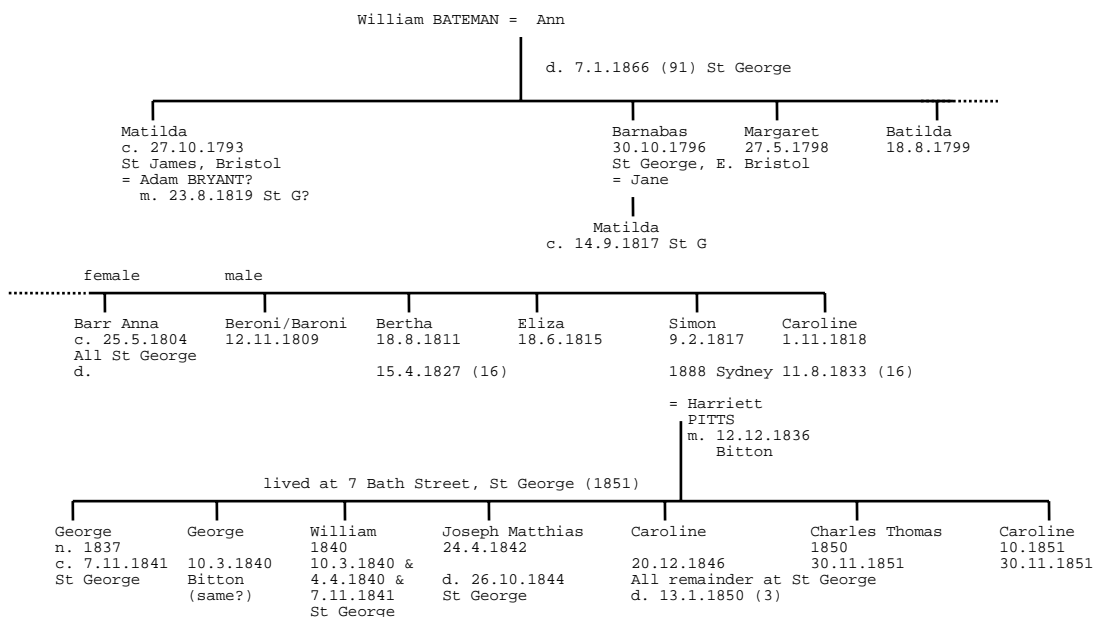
William BATEMAN = Ann

d. 7.1.1866 (91) St George

Matilda
c. 27.10.1793
St James, Bristol
= Adam BRYANT?
m. 23.8.1819 St G?

Barnabas
30.10.1796
St George, E. Bristol
= Jane

Matilda
c. 14.9.1817 St G

Margaret
27.5.1798

Batilda
18.8.1799

female

male

Barr Anna
c. 25.5.1804
All St George
d.

Beroni/Baroni
12.11.1809

Bertha
18.8.1811

15.4.1827 (16)

Eliza
18.6.1815

Simon
9.2.1817

1888 Sydney

= Harriett
PITTS
m. 12.12.1836
Bitton

Caroline
1.11.1818

11.8.1833 (16)

lived at 7 Bath Street, St George (1851)

George
n. 1837
c. 7.11.1841
St George

George

10.3.1840
Bitton
(same?)

William
1840
10.3.1840 &
4.4.1840 &
7.11.1841
St George

Joseph Matthias
24.4.1842

d. 26.10.1844
St George

Caroline

20.12.1846
All remainder at St George
d. 13.1.1850 (3)

Charles Thomas
1850
30.11.1851

Caroline
10.1851
30.11.1851